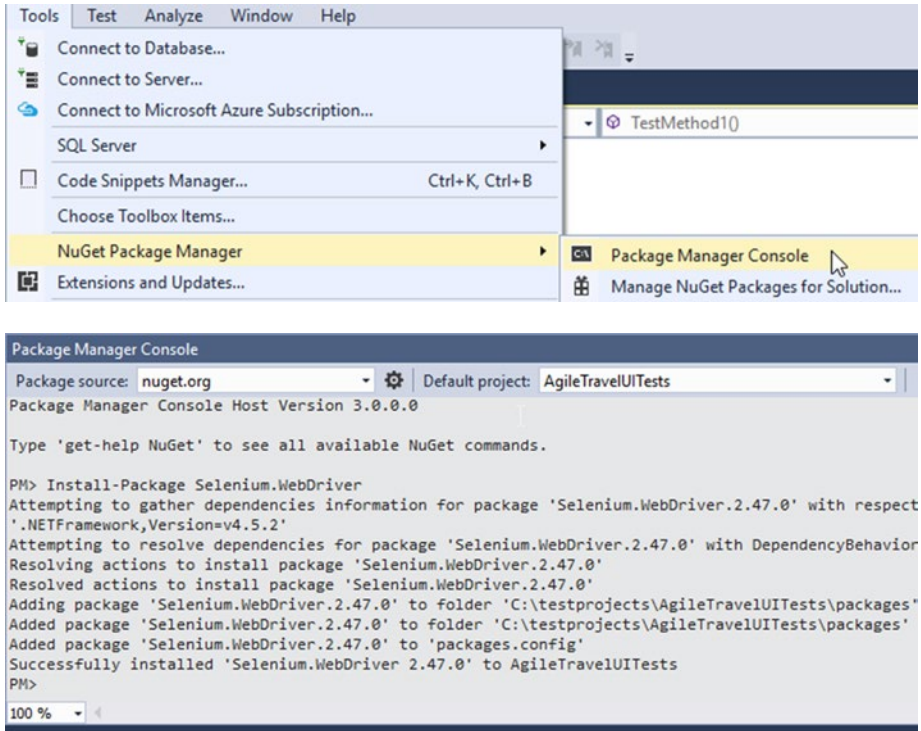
Tools Test Analyze Window Help

Connect to Database...
Connect to Server...
Connect to Microsoft Azure Subscription...
SQL Server
Code Snippets Manager... Ctrl+K, Ctrl+B
Choose Toolbox Items...
NuGet Package Manager
Extensions and Updates...

TestMethod1()

Package Manager Console
Manage NuGet Packages for Solution...

Package Manager Console

Package source: nuget.org Default project: AgileTravelUITests

Package Manager Console Host Version 3.0.0.0

Type 'get-help NuGet' to see all available NuGet commands.

PM> Install-Package Selenium.WebDriver
Attempting to gather dependencies information for package 'Selenium.WebDriver.2.47.0' with respect
'.NETFramework,Version=v4.5.2'
Attempting to resolve dependencies for package 'Selenium.WebDriver.2.47.0' with DependencyBehavior
Resolving actions to install package 'Selenium.WebDriver.2.47.0'
Resolved actions to install package 'Selenium.WebDriver.2.47.0'
Adding package 'Selenium.WebDriver.2.47.0' to folder 'C:\testprojects\AgileTravelUITests\packages'
Added package 'Selenium.WebDriver.2.47.0' to folder 'C:\testprojects\AgileTravelUITests\packages'
Added package 'Selenium.WebDriver.2.47.0' to 'packages.config'
Successfully installed 'Selenium.WebDriver 2.47.0' to AgileTravelUITests
PM>

100 %